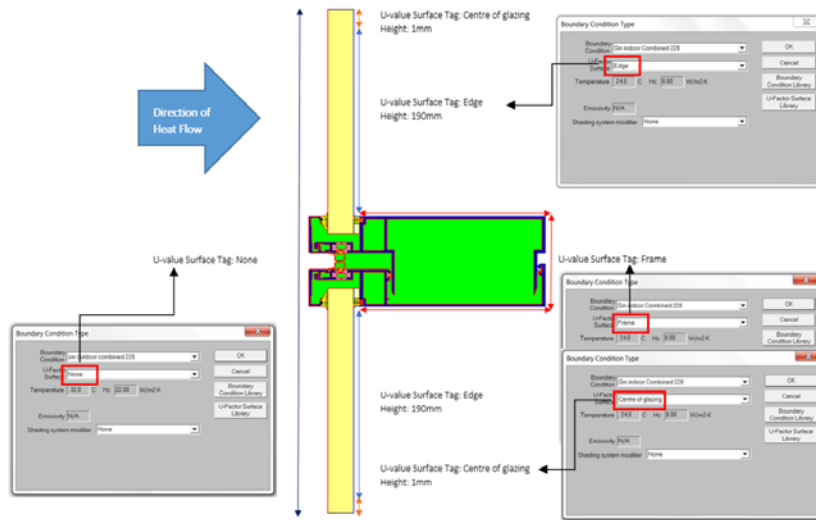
Direction of Heat Flow

U-value Surface Tag: Centre of glazing
Height: 1mm

Boundary Condition Type
Boundary Condition: Sin indoor Combined 228
U-Factor Surface: Edge
Temperature 24.0 C Hc 8.00 W/m2-K
Emissivity N/A
Shading system modifier None
OK
Cancel
Boundary Condition Library
U-Factor Surface Library

U-value Surface Tag: Edge
Height: 190mm

U-value Surface Tag: None

Boundary Condition Type
Boundary Condition: Sin outdoor combined 228
U-Factor Surface: None
Temperature 32.0 C Hc 22.99 W/m2-K
Emissivity N/A
Shading system modifier None
OK
Cancel
Boundary Condition Library
U-Factor Surface Library

U-value Surface Tag: Frame

Boundary Condition Type
Boundary Condition: Sin indoor Combined 228
U-Factor Surface: Frame
Temperature 24.0 C Hc 8.00 W/m2-K
OK
Cancel
Boundary Condition Library

Boundary Condition Type
Boundary Condition: Sin indoor Combined 228
U-Factor Surface: Centre of glazing
Temperature 24.0 C Hc 8.00 W/m2-K
Emissivity N/A
Shading system modifier None
OK
Cancel
Boundary Condition Library
U-Factor Surface Library

U-value Surface Tag: Edge
Height: 190mm

U-value Surface Tag: Centre of glazing
Height: 1mm